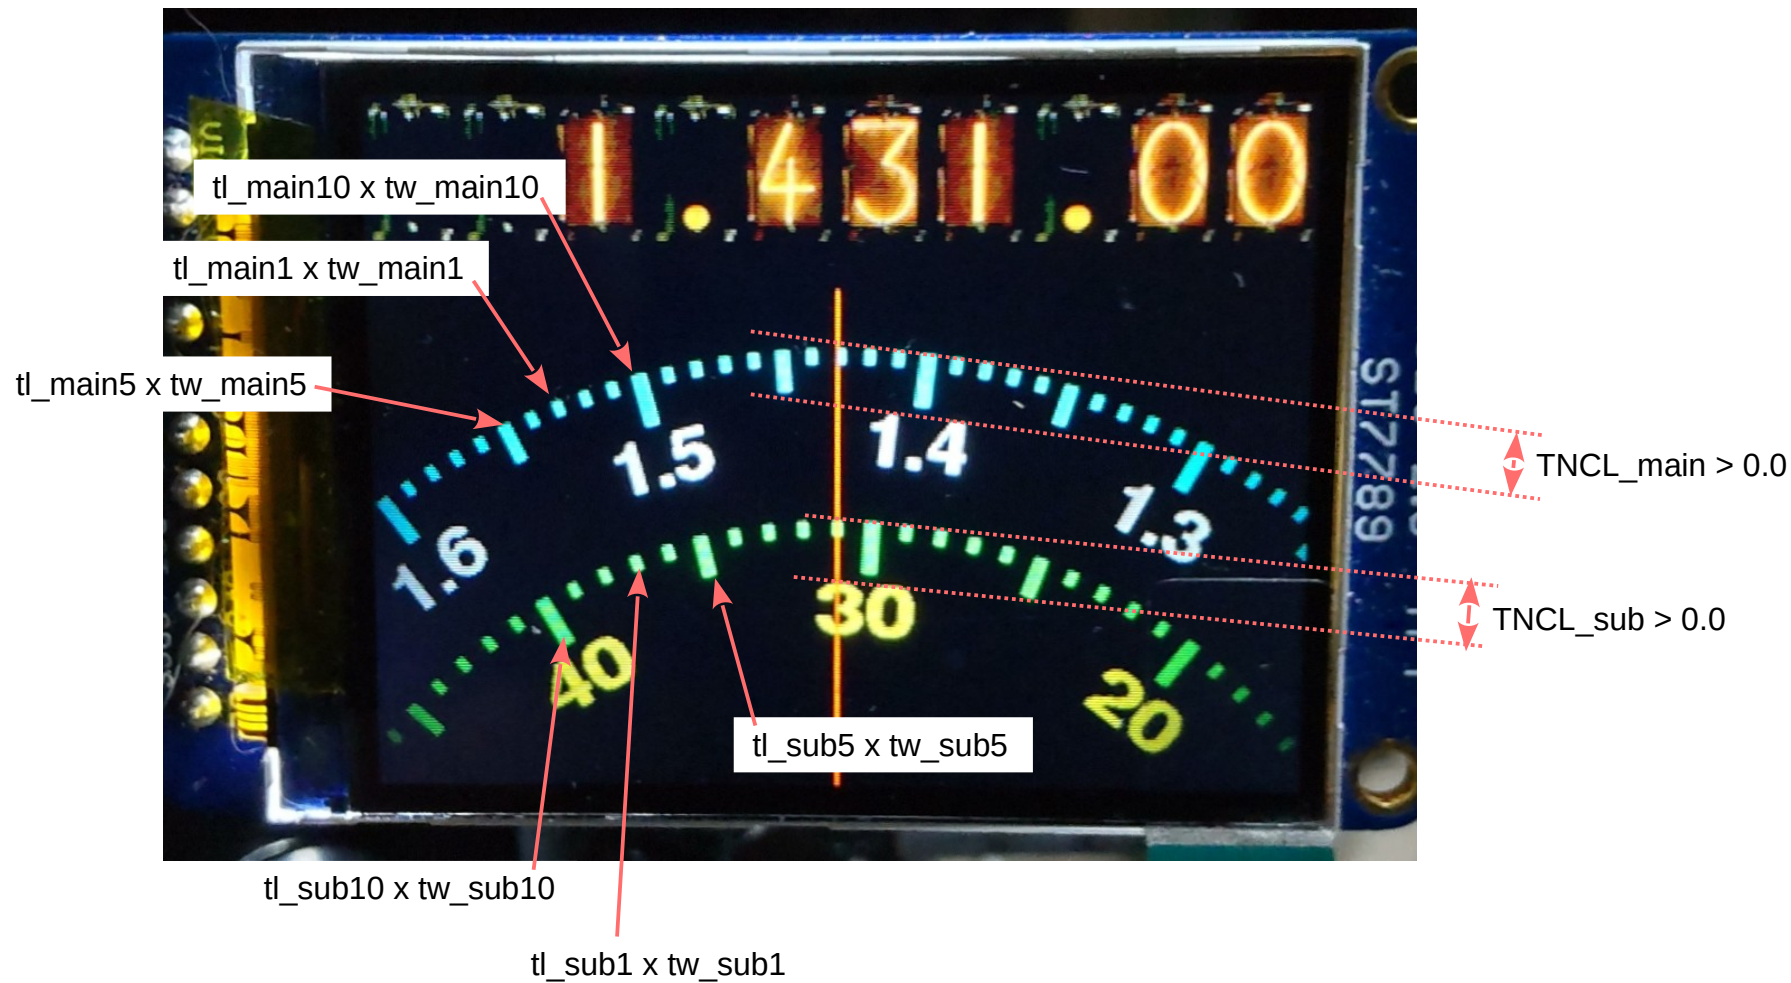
1.431.00

tl_main10 x tw_main10

tl_main1 x tw_main1

tl_main5 x tw_main5

1.6
1.5
1.4
1.3

TNCL_main > 0.0

40
30
20

TNCL_sub > 0.0

tl_sub5 x tw_sub5

tl_sub10 x tw_sub10

tl_sub1 x tw_sub1

ST7789